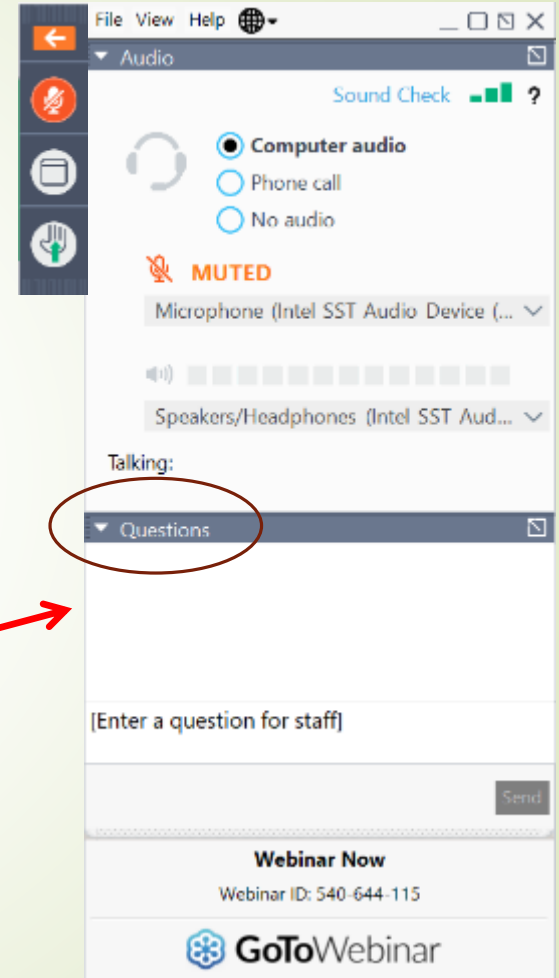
File View Help

Audio

Sound Check ?

Computer audio
Phone call
No audio

MUTED

Microphone (Intel SST Audio Device (...

Speakers/Headphones (Intel SST Aud...

Talking:

Questions

[Enter a question for staff]

Send

Webinar Now

Webinar ID: 540-644-115

GoToWebinar